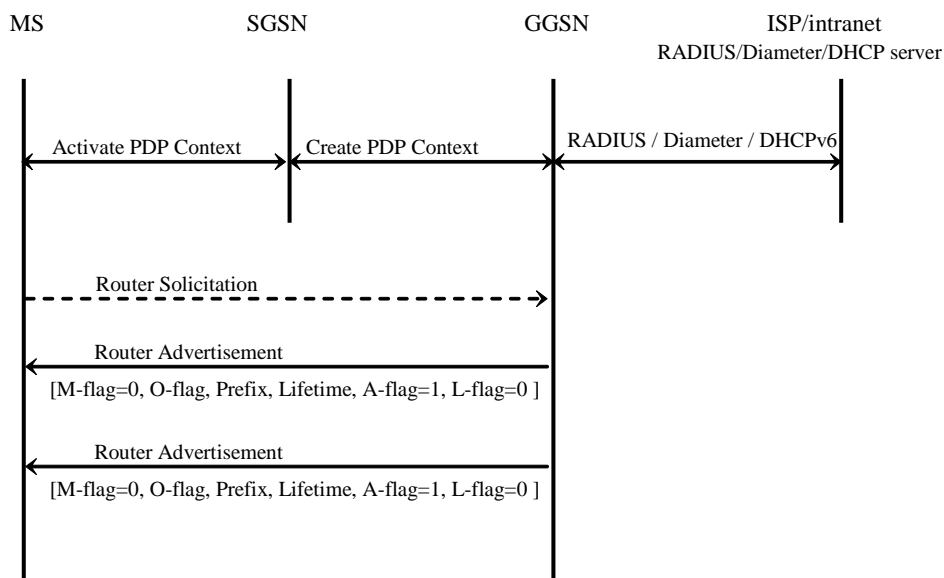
MS

SGSN

GGSN

ISP/intranet
RADIUS/Diameter/DHCP server

Activate PDP Context

Create PDP Context

RADIUS / Diameter / DHCPv6

Router Solicitation

Router Advertisement

[M-flag=0, O-flag, Prefix, Lifetime, A-flag=1, L-flag=0 ]

Router Advertisement

[M-flag=0, O-flag, Prefix, Lifetime, A-flag=1, L-flag=0 ]